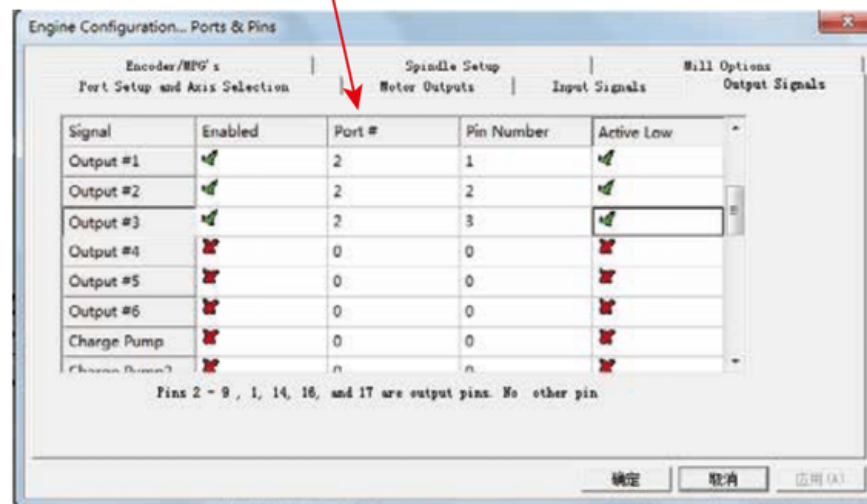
Engine Configuration... Ports & Pins

Encoder/MPG's | Spindle Setup | Mill Options
Port Setup and Axis Selection | Motor Outputs | Input Signals | Output Signals

| Signal | Enabled | Port # | Pin Number | Active Low |
|---|---|---|---|---|
| Output #1 | ✔ | 2 | 1 | ✔ |
| Output #2 | ✔ | 2 | 2 | ✔ |
| Output #3 | ✔ | 2 | 3 | ✔ |
| Output #4 | ✘ | 0 | 0 | ✘ |
| Output #5 | ✘ | 0 | 0 | ✘ |
| Output #6 | ✘ | 0 | 0 | ✘ |
| Charge Pump | ✘ | 0 | 0 | ✘ |
| Charge Pump2 | ✘ | 0 | 0 | ✘ |

Pins 2 - 9 , 1, 14, 16, and 17 are output pins. No other pin

确定 取消 应用(A)